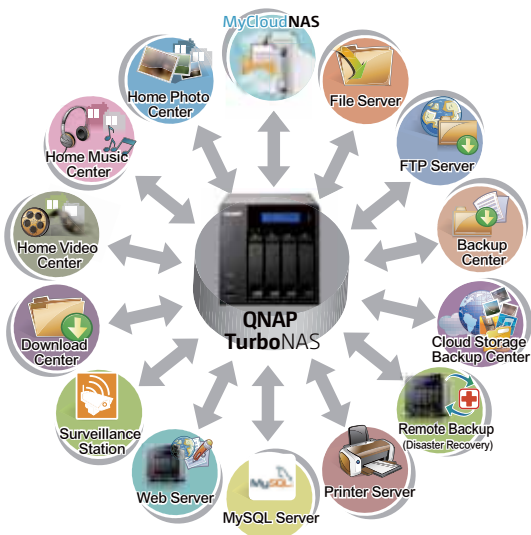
MyCloudNAS

File Server

FTP Server

Backup Center

Cloud Storage Backup Center

Remote Backup (Disaster Recovery)

Printer Server

MySQL Server

Web Server

Surveillance Station

Download Center

Home Video Center

Home Music Center

Home Photo Center

QNAP TurboNAS

MySQL